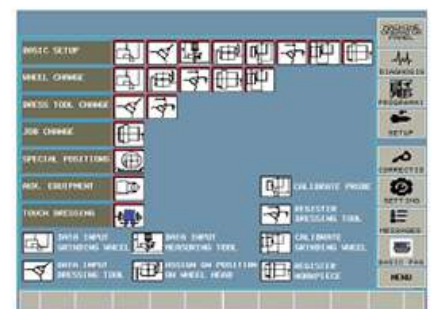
BASIC SETUP
WHEEL CHANGE
DRESS TOOL CHANGE
JOB CHANGE
SPECIAL POSITIONS
AUX. EQUIPMENT
TOUCH DRESSING

CALIBRATE PROBE
REGISTER DRESSING TOOL
DATA INPUT GRINDING WHEEL
DATA INPUT MEASURING TOOL
CALIBRATE GRINDING WHEEL
DATA INPUT DRESSING TOOL
ASSIGN ON POSITION ON WHEEL HEAD
REGISTER WORKPIECE

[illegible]
DIAGNOSIS
PROGRAMS
SETUP
CORRECTIO
SETTING
MESSAGES
BASIC PAG
MENU